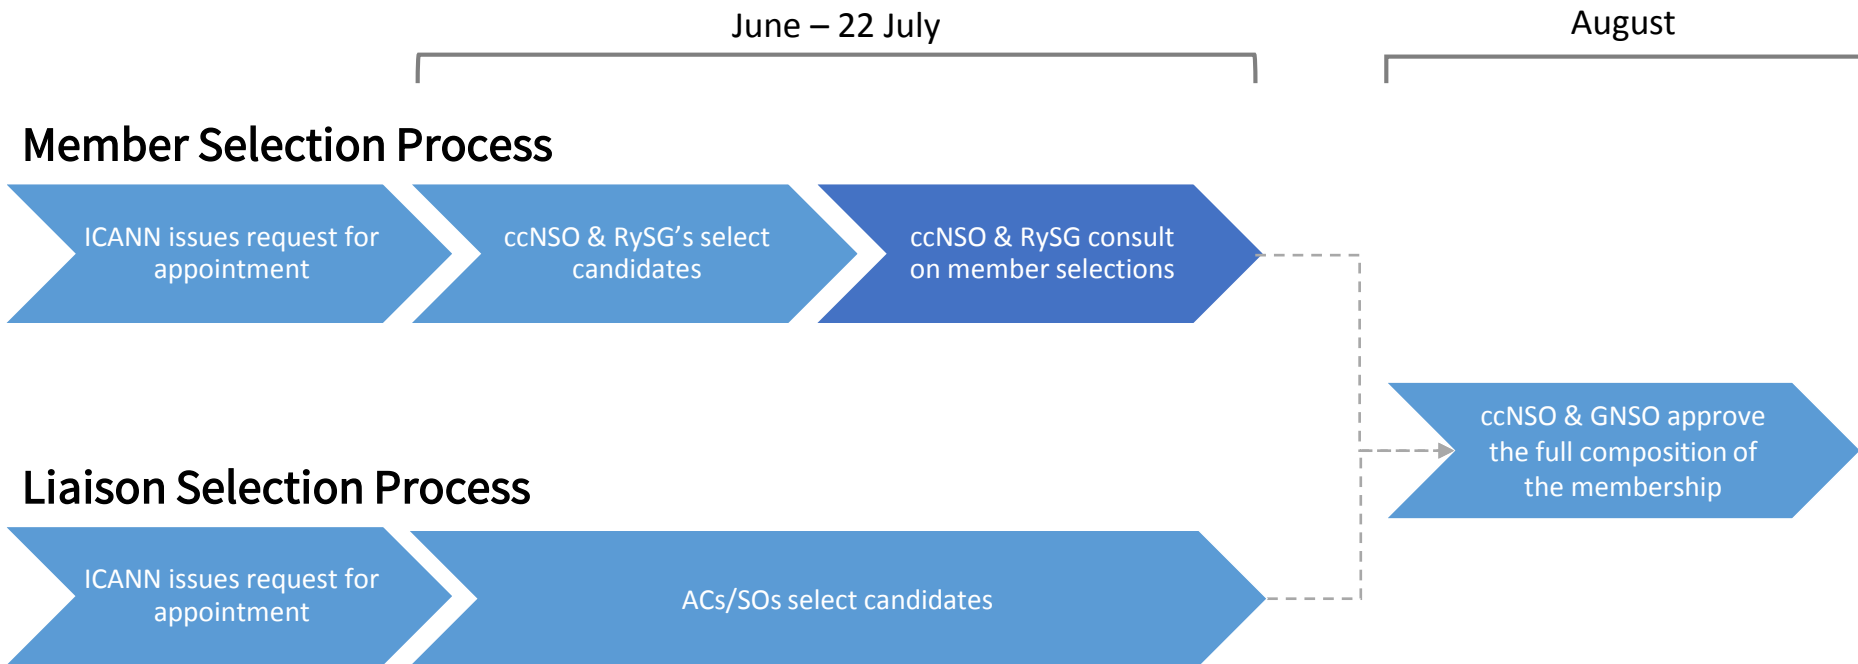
June – 22 July

August

Member Selection Process

ICANN issues request for appointment

ccNSO & RySG’s select candidates

ccNSO & RySG consult on member selections

ccNSO & GNSO approve the full composition of the membership

Liaison Selection Process

ICANN issues request for appointment

ACs/SOs select candidates